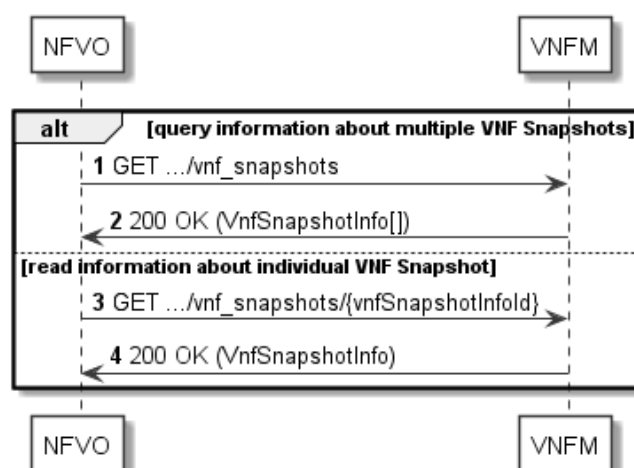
NFVO

VNFM

alt [query information about multiple VNF Snapshots]

1 GET .../vnf_snapshots

2 200 OK (VnfSnapshotInfo[])

[read information about individual VNF Snapshot]

3 GET .../vnf_snapshots/{vnfSnapshotInfoId}

4 200 OK (VnfSnapshotInfo)

NFVO

VNFM